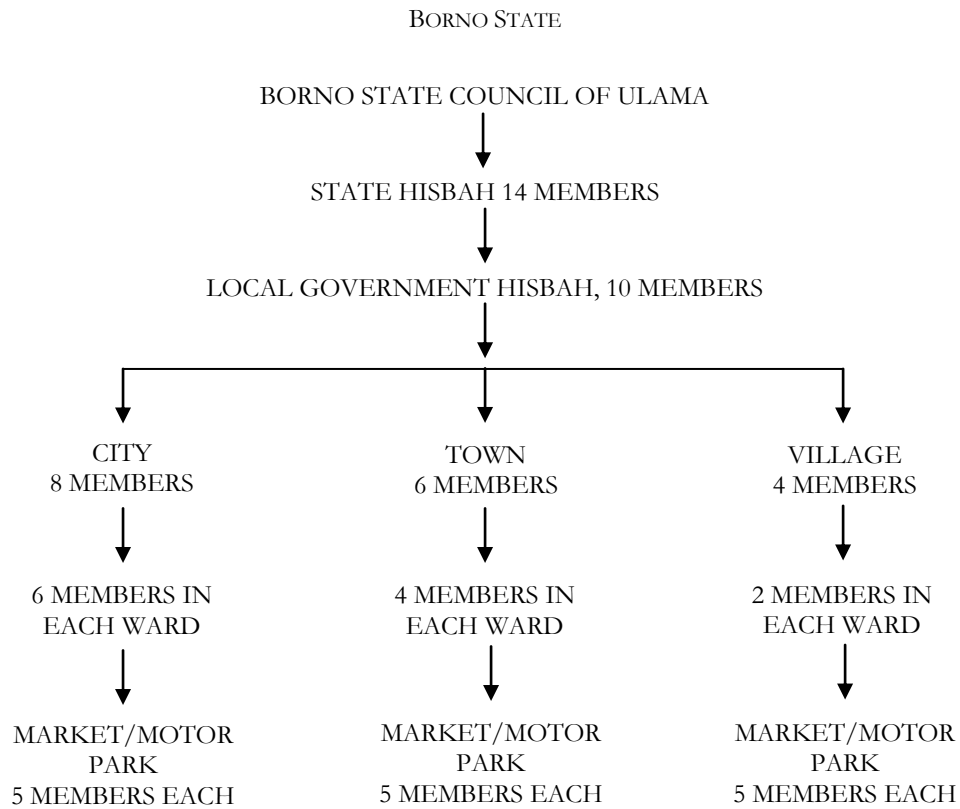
BORNO STATE

BORNO STATE COUNCIL OF ULAMA

STATE HISBAH 14 MEMBERS

LOCAL GOVERNMENT HISBAH, 10 MEMBERS

CITY
8 MEMBERS

6 MEMBERS IN EACH WARD

MARKET/MOTOR PARK
5 MEMBERS EACH

TOWN
6 MEMBERS

4 MEMBERS IN EACH WARD

MARKET/MOTOR PARK
5 MEMBERS EACH

VILLAGE
4 MEMBERS

2 MEMBERS IN EACH WARD

MARKET/MOTOR PARK
5 MEMBERS EACH